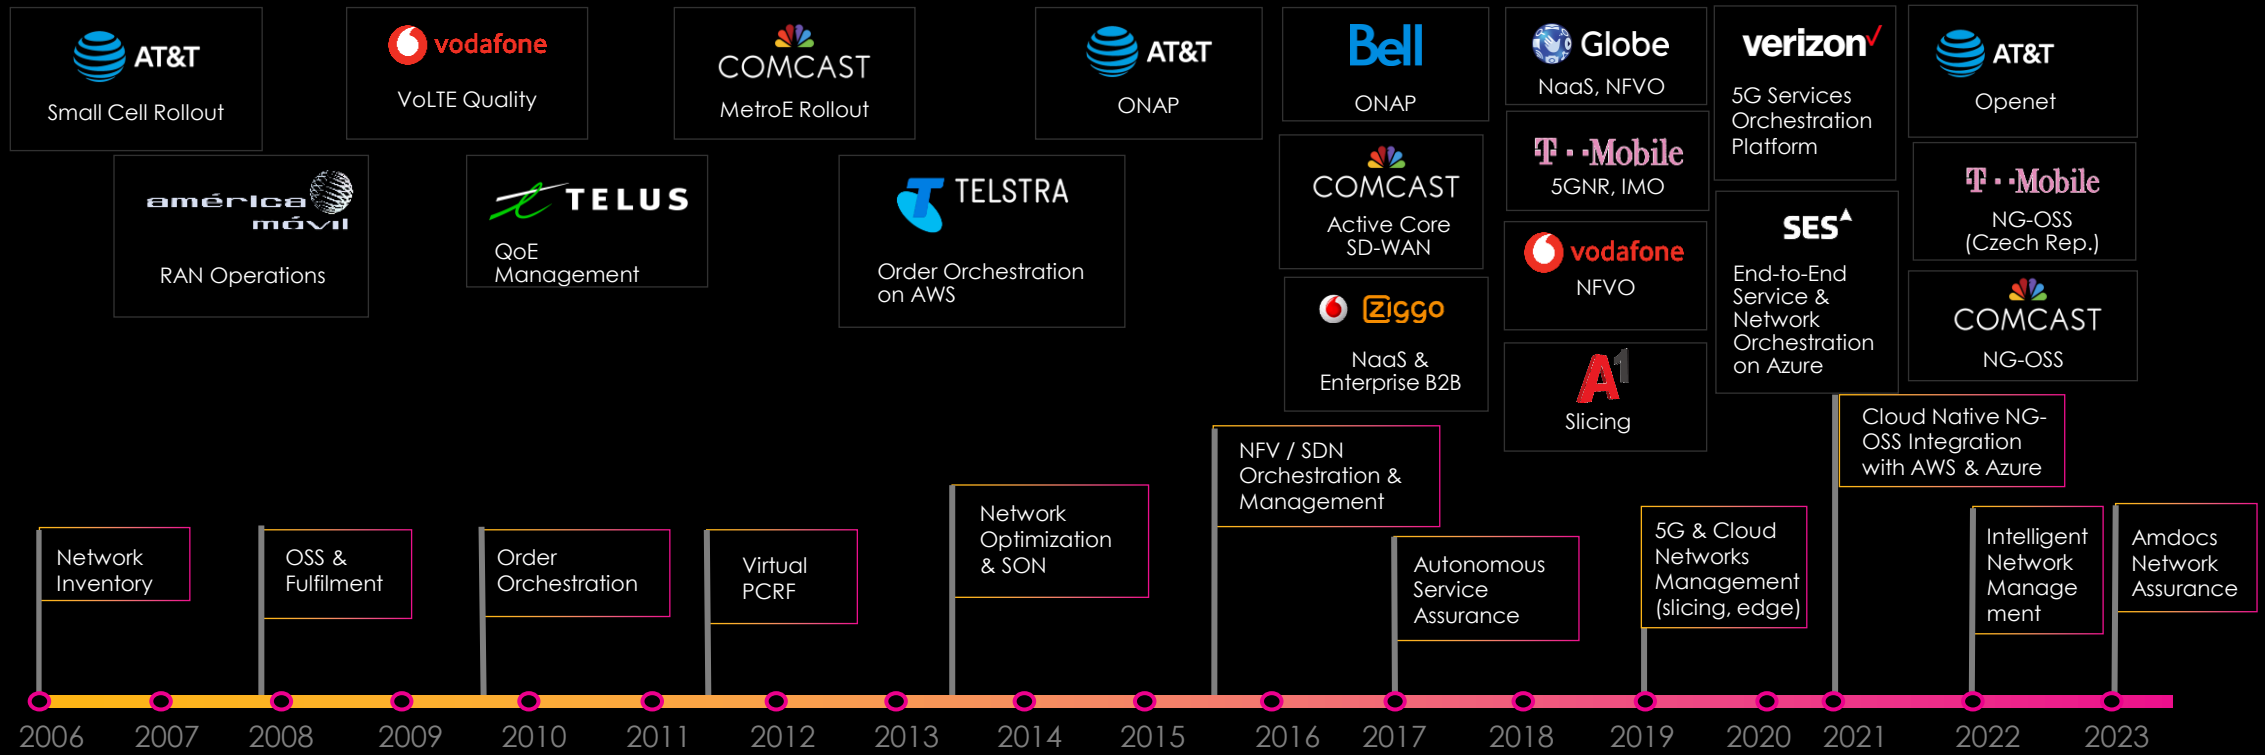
AT&T
Small Cell Rollout

vodafone
VoLTE Quality

COMCAST
MetroE Rollout

AT&T
ONAP

Bell
ONAP

Globe
NaaS, NFVO

verizon
5G Services Orchestration Platform

AT&T
Openet

américa móvil
RAN Operations

TELUS
QoE Management

TELSTRA
Order Orchestration on AWS

COMCAST
Active Core SD-WAN

T · · Mobile
5GNR, IMO

T · · Mobile
NG-OSS (Czech Rep.)

vodafone
NFVO

SES
End-to-End Service & Network Orchestration on Azure

Ziggo
NaaS & Enterprise B2B

COMCAST
NG-OSS

A1
Slicing

Cloud Native NG-OSS Integration with AWS & Azure

NFV / SDN Orchestration & Management

Network Optimization & SON

5G & Cloud Networks Management (slicing, edge)

Intelligent Network Manage ment

Amdocs Network Assurance

Network Inventory

OSS & Fulfilment

Order Orchestration

Virtual PCRF

Autonomous Service Assurance

2006 2007 2008 2009 2010 2011 2012 2013 2014 2015 2016 2017 2018 2019 2020 2021 2022 2023